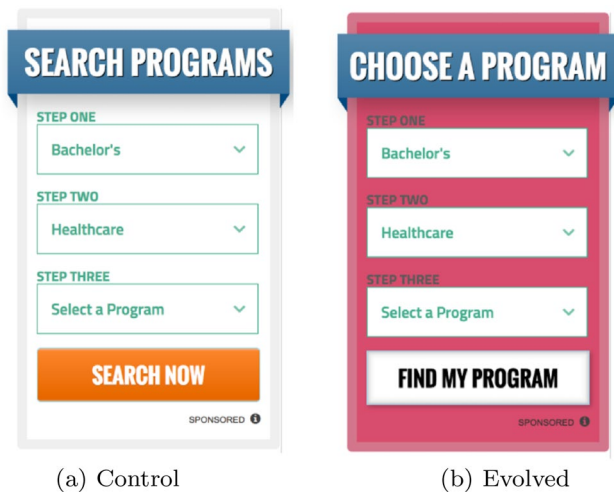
SEARCH PROGRAMS

STEP ONE

Bachelor's

STEP TWO

Healthcare

STEP THREE

Select a Program

SEARCH NOW

SPONSORED

(a) Control

CHOOSE A PROGRAM

STEP ONE

Bachelor's

STEP TWO

Healthcare

STEP THREE

Select a Program

FIND MY PROGRAM

SPONSORED

(b) Evolved